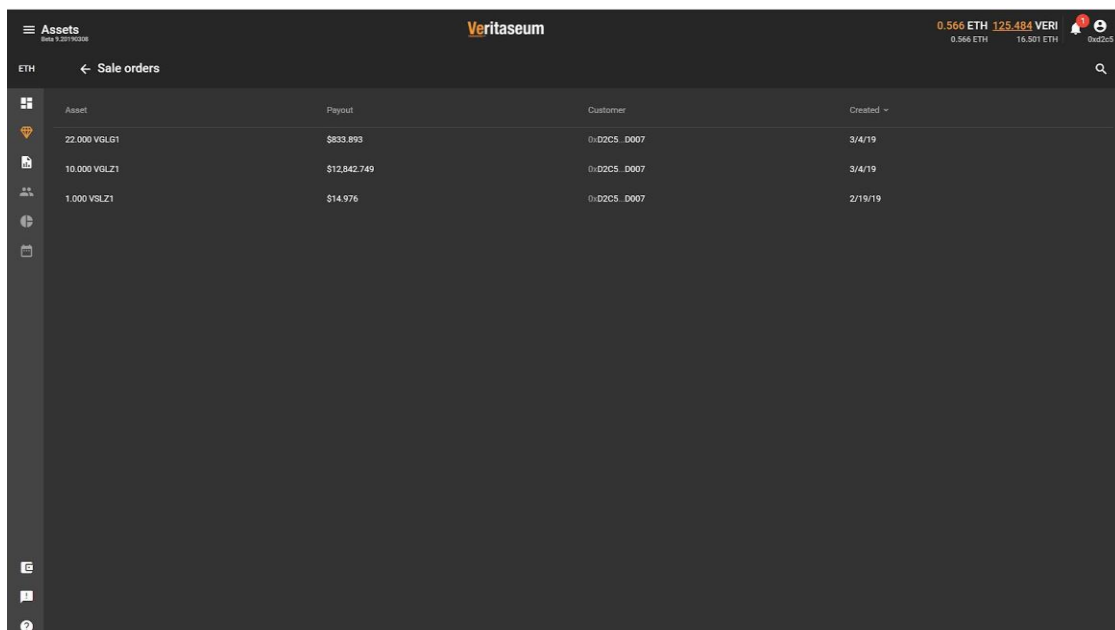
≡ Assets
Beta 9.20190308

Veritaseum

0.566 ETH 125.484 VERI
0.566 ETH 16.501 ETH

1

0xd2c5

ETH

← Sale orders

| Asset | Payout | Customer | Created ⌄ |
|---|---|---|---|
| 22.000 VGLG1 | $833.893 | 0xD2C5...D007 | 3/4/19 |
| 10.000 VGLZ1 | $12,842.749 | 0xD2C5...D007 | 3/4/19 |
| 1.000 VSLZ1 | $14.976 | 0xD2C5...D007 | 2/19/19 |